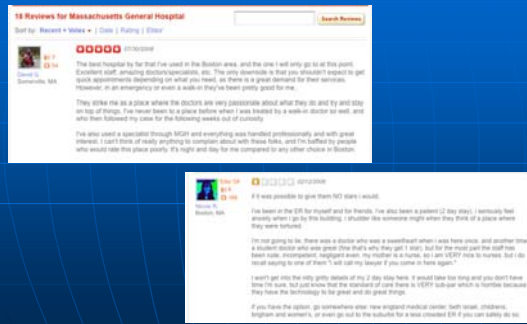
18 Reviews for Massachusetts General Hospital

Search Reviews

Sort by: Recent • Votes • | Date | Rating | Elites

David G.
Somerville, MA

07/30/2008

The best hospital by far that I've used in the Boston area, and the one I will only go to at this point. Excellent staff, amazing doctors/specialists, etc. The only downside is that you shouldn't expect to get quick appointments depending on what you need, as there is a great demand for their services. However, in an emergency or even a walk-in they've been pretty good for me.

They strike me as a place where the doctors are very passionate about what they do and try and stay on top of things. I've never been to a place before where I was treated by a walk-in doctor so well, and who then followed my case for the following weeks out of curiosity.

I've also used a specialist through MGH and everything was handled professionally and with great interest. I can't think of really anything to complain about with these folks, and I'm baffled by people who would rate this place poorly. It's night and day for me compared to any other choice in Boston.

Nicole R.
Boston, MA

02/12/2008

if it was possible to give them NO stars i would.

i've been in the ER for myself and for friends. i've also been a patient (2 day stay). i seriously feel anxiety when i go by this building. i shudder like someone might when they think of a place where they were tortured.

i'm not going to lie, there was a doctor who was a sweetheart when i was here once, and another time a student doctor who was great (fine that's why they get 1 star), but for the most part the staff has been rude, incompetent, negligent even. my mother is a nurse, so i am VERY nice to nurses, but i do recall saying to one of them "i will call my lawyer if you come in here again."

i won't get into the nitty gritty details of my 2 day stay here. it would take too long and you don't have time i'm sure, but just know that the standard of care there is VERY sub-par which is horrible because they have the technology to be great and do great things.

if you have the option, go somewhere else: new england medical center, beth israel, childrens, brigham and women's, or even go out to the suburbs for a less crowded ER if you can safely do so.